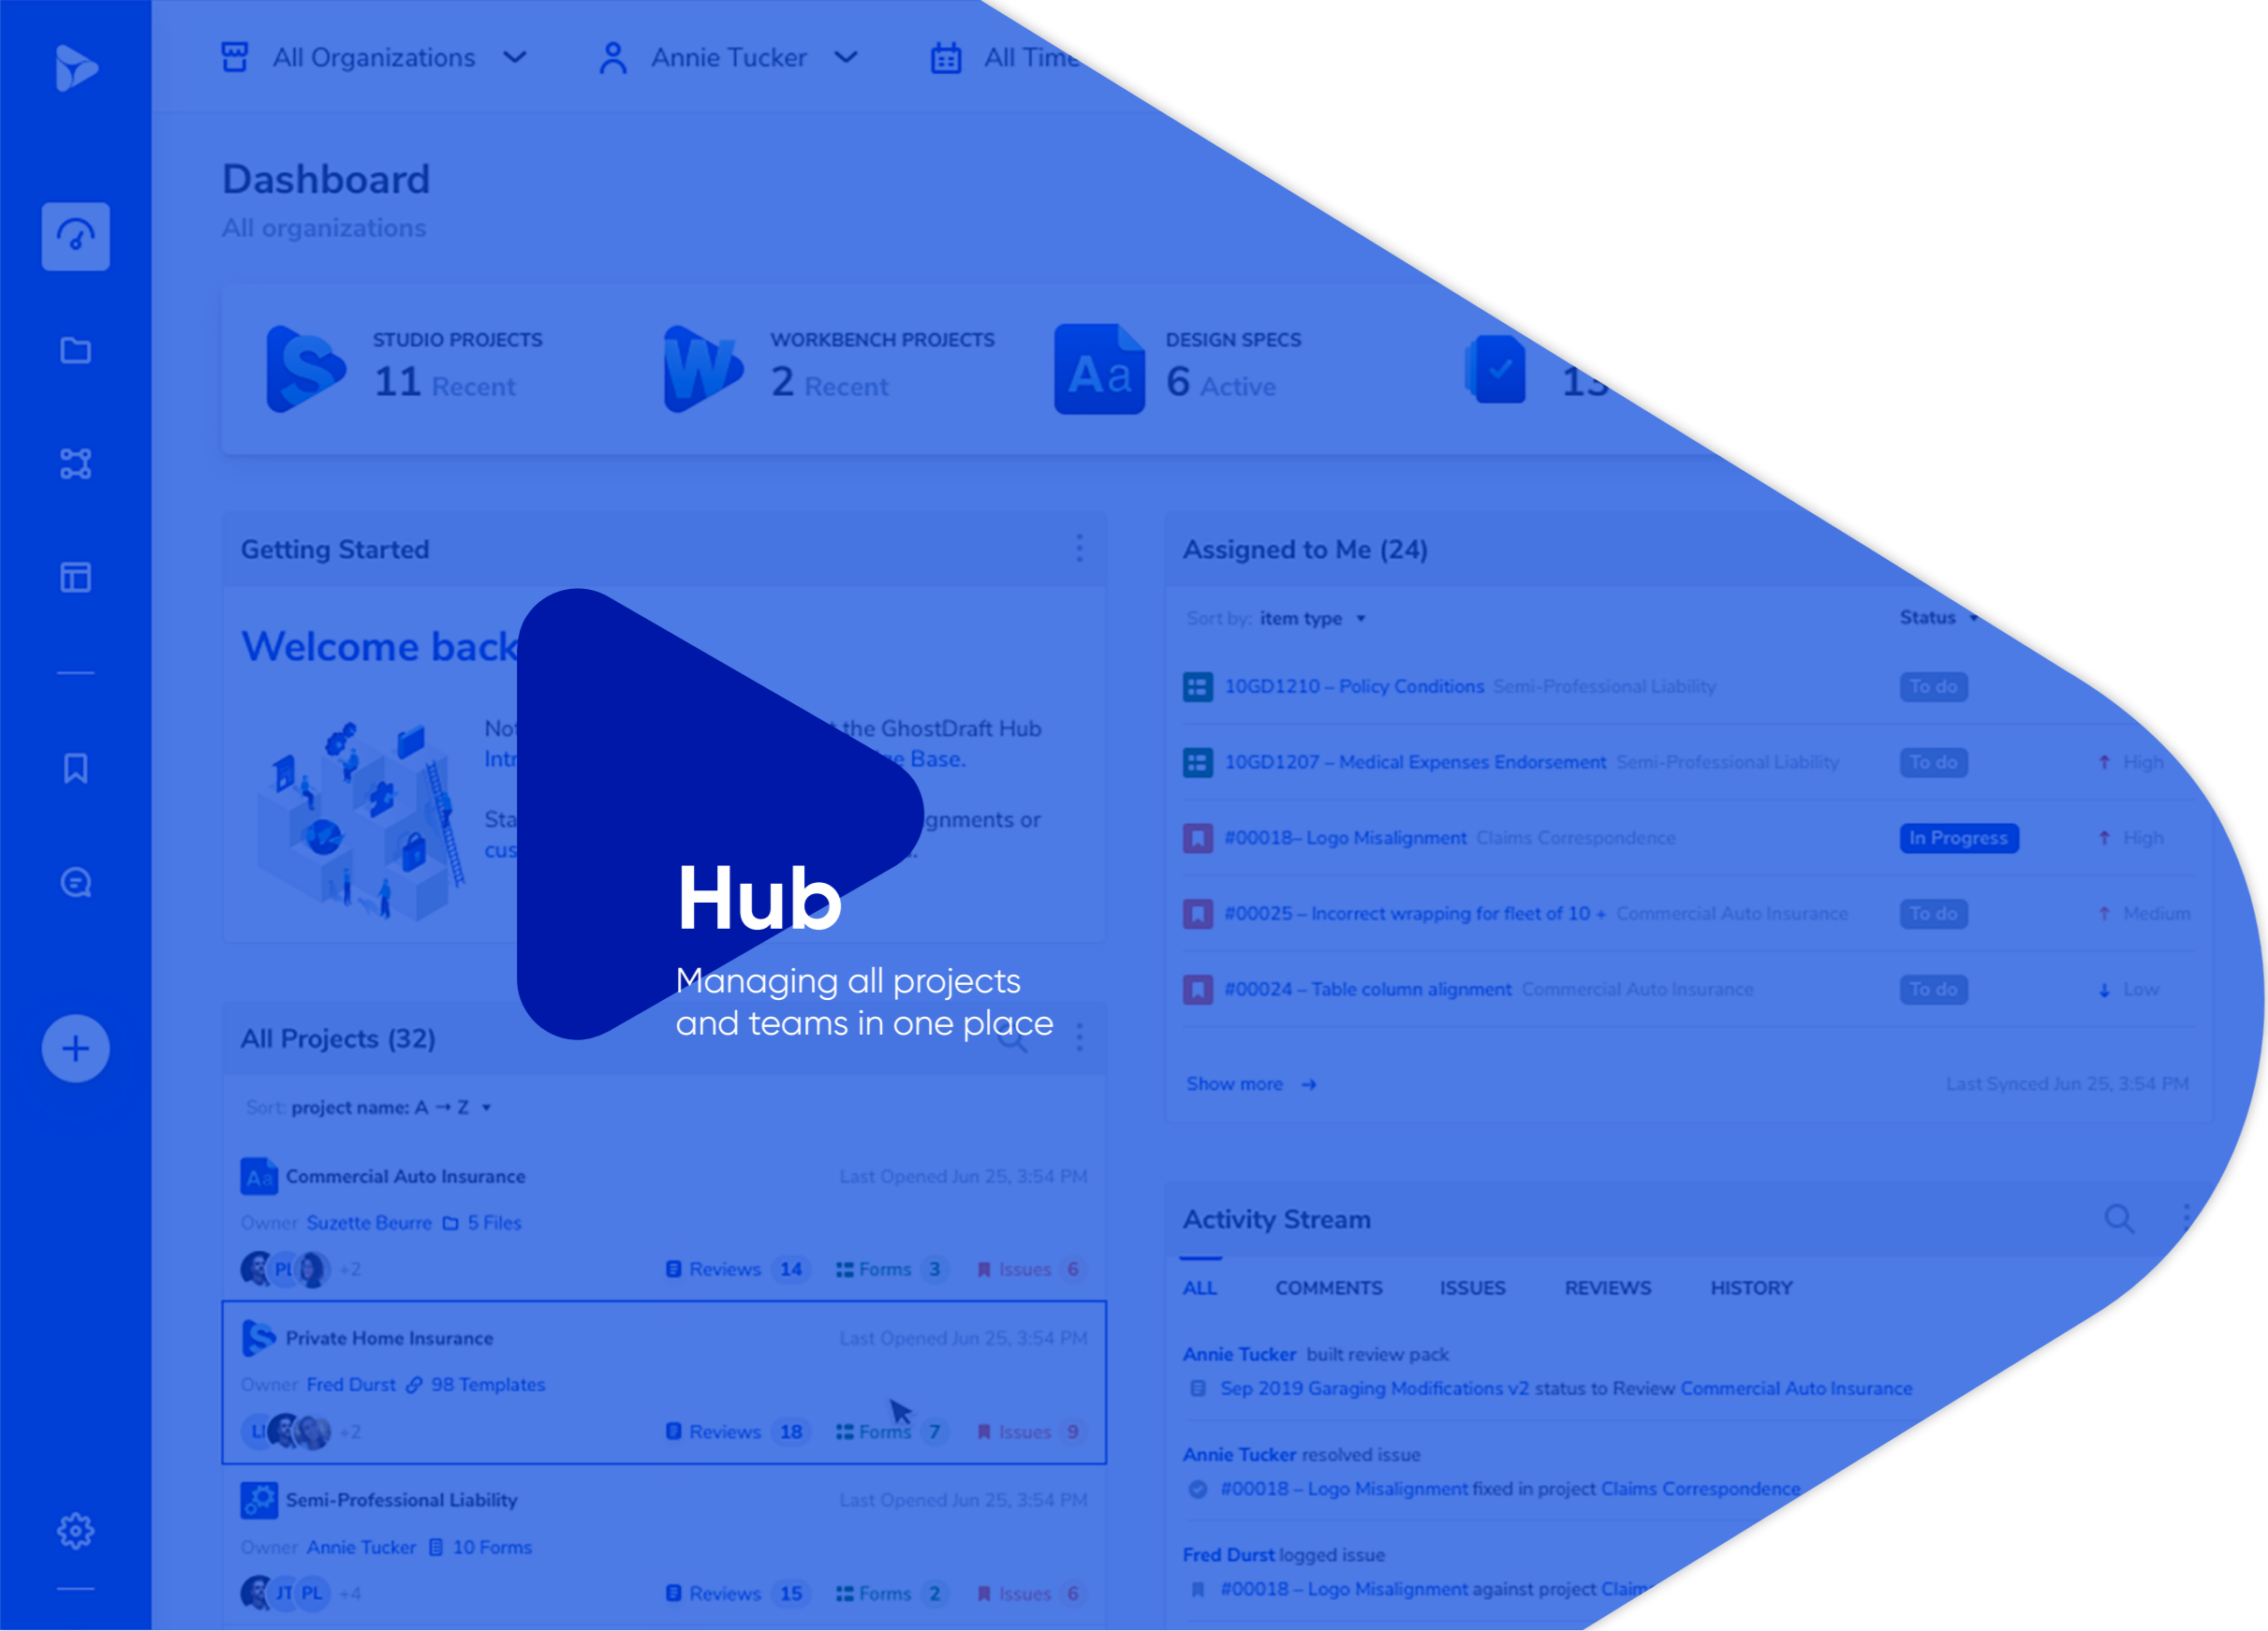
All Organizations Annie Tucker All Time

Dashboard
All organizations

STUDIO PROJECTS
11 Recent

WORKBENCH PROJECTS
2 Recent

DESIGN SPECS
6 Active

13

Getting Started

Welcome back

No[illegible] the GhostDraft Hub
Intr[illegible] Base.

Sta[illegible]gnments or
cus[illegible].

Hub
Managing all projects and teams in one place

All Projects (32)

Sort: project name: A → Z

Commercial Auto Insurance
Last Opened Jun 25, 3:54 PM
Owner Suzette Beurre 5 Files
PL +2 Reviews 14 Forms 3 Issues 6

Private Home Insurance
Last Opened Jun 25, 3:54 PM
Owner Fred Durst 98 Templates
LI +2 Reviews 18 Forms 7 Issues 9

Semi-Professional Liability
Last Opened Jun 25, 3:54 PM
Owner Annie Tucker 10 Forms
JT PL +4 Reviews 15 Forms 2 Issues 6

Assigned to Me (24)

Sort by: item type
Status

10GD1210 – Policy Conditions Semi-Professional Liability To do
10GD1207 – Medical Expenses Endorsement Semi-Professional Liability To do High
#00018– Logo Misalignment Claims Correspondence In Progress High
#00025 – Incorrect wrapping for fleet of 10 + Commercial Auto Insurance To do Medium
#00024 – Table column alignment Commercial Auto Insurance To do Low

Show more
Last Synced Jun 25, 3:54 PM

Activity Stream

ALL COMMENTS ISSUES REVIEWS HISTORY

Annie Tucker built review pack
Sep 2019 Garaging Modifications v2 status to Review Commercial Auto Insurance

Annie Tucker resolved issue
#00018 – Logo Misalignment fixed in project Claims Correspondence

Fred Durst logged issue
#00018 – Logo Misalignment against project Claim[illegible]